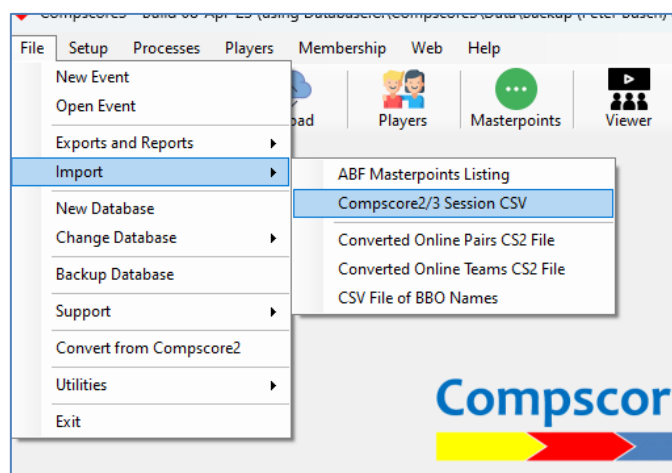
Compscore3 - Build 08-Apr-23 (using Database:\Compscore3\Data\Backup (Peter Busch)

File Setup Processes Players Membership Web Help

New Event
Open Event
Exports and Reports
Import
New Database
Change Database
Backup Database
Support
Convert from Compscore2
Utilities
Exit

ABF Masterpoints Listing
Compscore2/3 Session CSV
Converted Online Pairs CS2 File
Converted Online Teams CS2 File
CSV File of BBO Names

oad
Players
Masterpoints
Viewer

Compscor